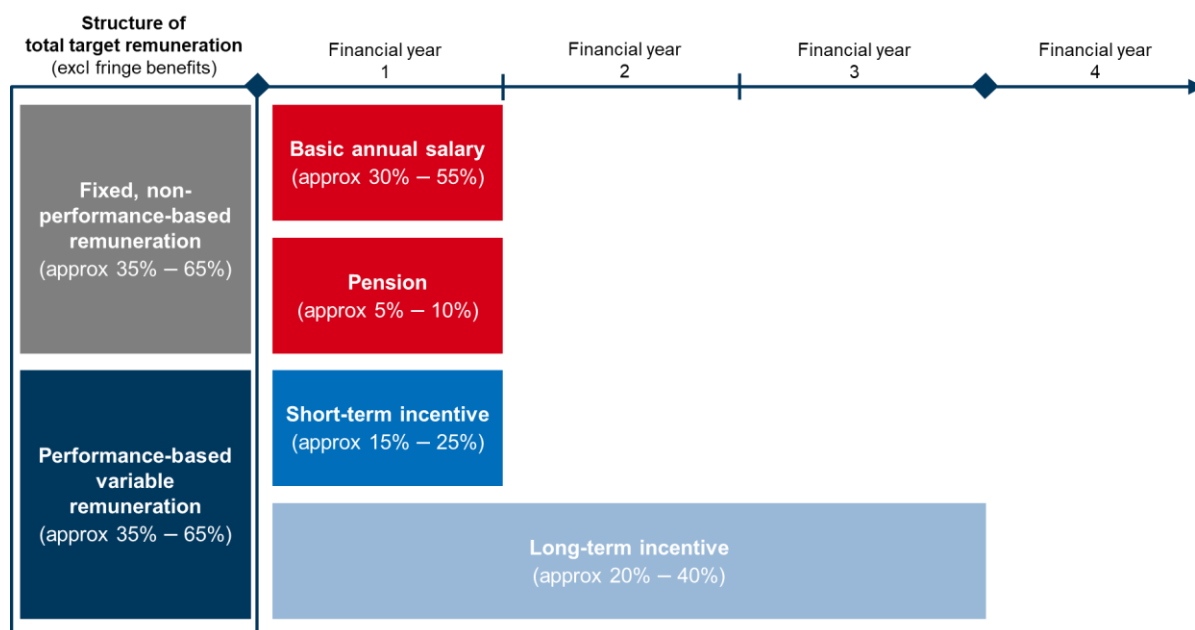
Structure of total target remuneration (excl fringe benefits)

Financial year 1

Financial year 2

Financial year 3

Financial year 4

Fixed, non-performance-based remuneration (approx 35% – 65%)

Basic annual salary (approx 30% – 55%)

Pension (approx 5% – 10%)

Performance-based variable remuneration (approx 35% – 65%)

Short-term incentive (approx 15% – 25%)

Long-term incentive (approx 20% – 40%)